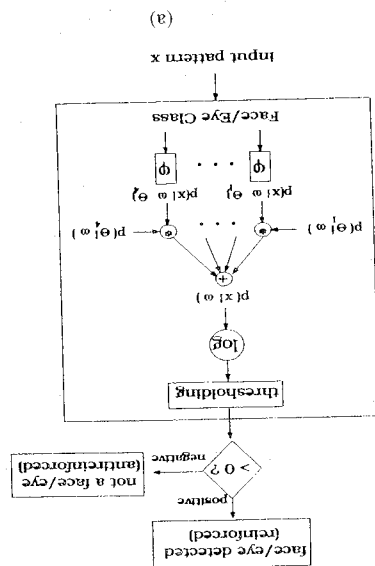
(a)

input pattern x

Face/Eye Class

φ

φ

p(x| ω , Θ$_1$)

p(x| ω , Θ$_l$)

p( Θ$_1$| ω )

p( Θ$_l$| ω )

+

p(x| ω )

log

thresholding

> 0 ?

positive

negative

face/eye detected (reinforced)

not a face/eye (antireinforced)